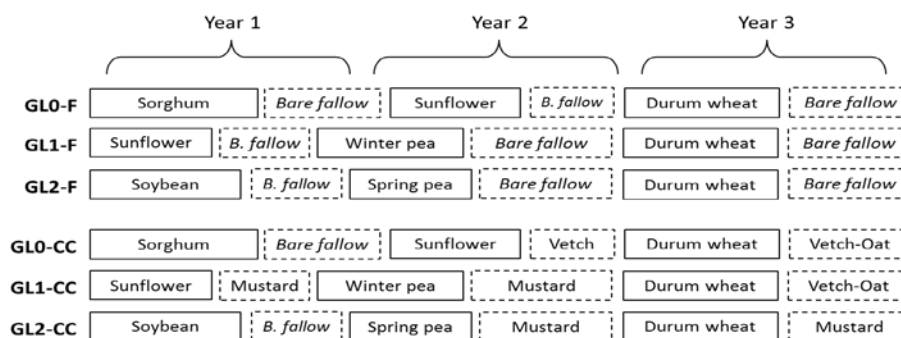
| | Year 1 | | Year 2 | | Year 3 | |
|---|---|---|---|---|---|---|
| **GL0-F** | Sorghum | *Bare fallow* | Sunflower | *B. fallow* | Durum wheat | *Bare fallow* |
| **GL1-F** | Sunflower | *B. fallow* | Winter pea | *Bare fallow* | Durum wheat | *Bare fallow* |
| **GL2-F** | Soybean | *B. fallow* | Spring pea | *Bare fallow* | Durum wheat | *Bare fallow* |
| **GL0-CC** | Sorghum | *Bare fallow* | Sunflower | Vetch | Durum wheat | Vetch-Oat |
| **GL1-CC** | Sunflower | Mustard | Winter pea | Mustard | Durum wheat | Vetch-Oat |
| **GL2-CC** | Soybean | *B. fallow* | Spring pea | Mustard | Durum wheat | Mustard |